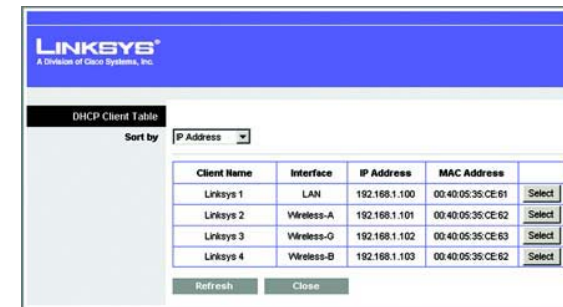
LINKSYS®
A Division of Cisco Systems, Inc.

DHCP Client Table

Sort by IP Address

| Client Name | Interface | IP Address | MAC Address | |
|---|---|---|---|---|
| Linksys 1 | LAN | 192.168.1.100 | 00:40:05:35:CE:61 | Select |
| Linksys 2 | Wireless-A | 192.168.1.101 | 00:40:05:35:CE:62 | Select |
| Linksys 3 | Wireless-G | 192.168.1.102 | 00:40:05:35:CE:63 | Select |
| Linksys 4 | Wireless-B | 192.168.1.103 | 00:40:05:35:CE:62 | Select |

Refresh Close